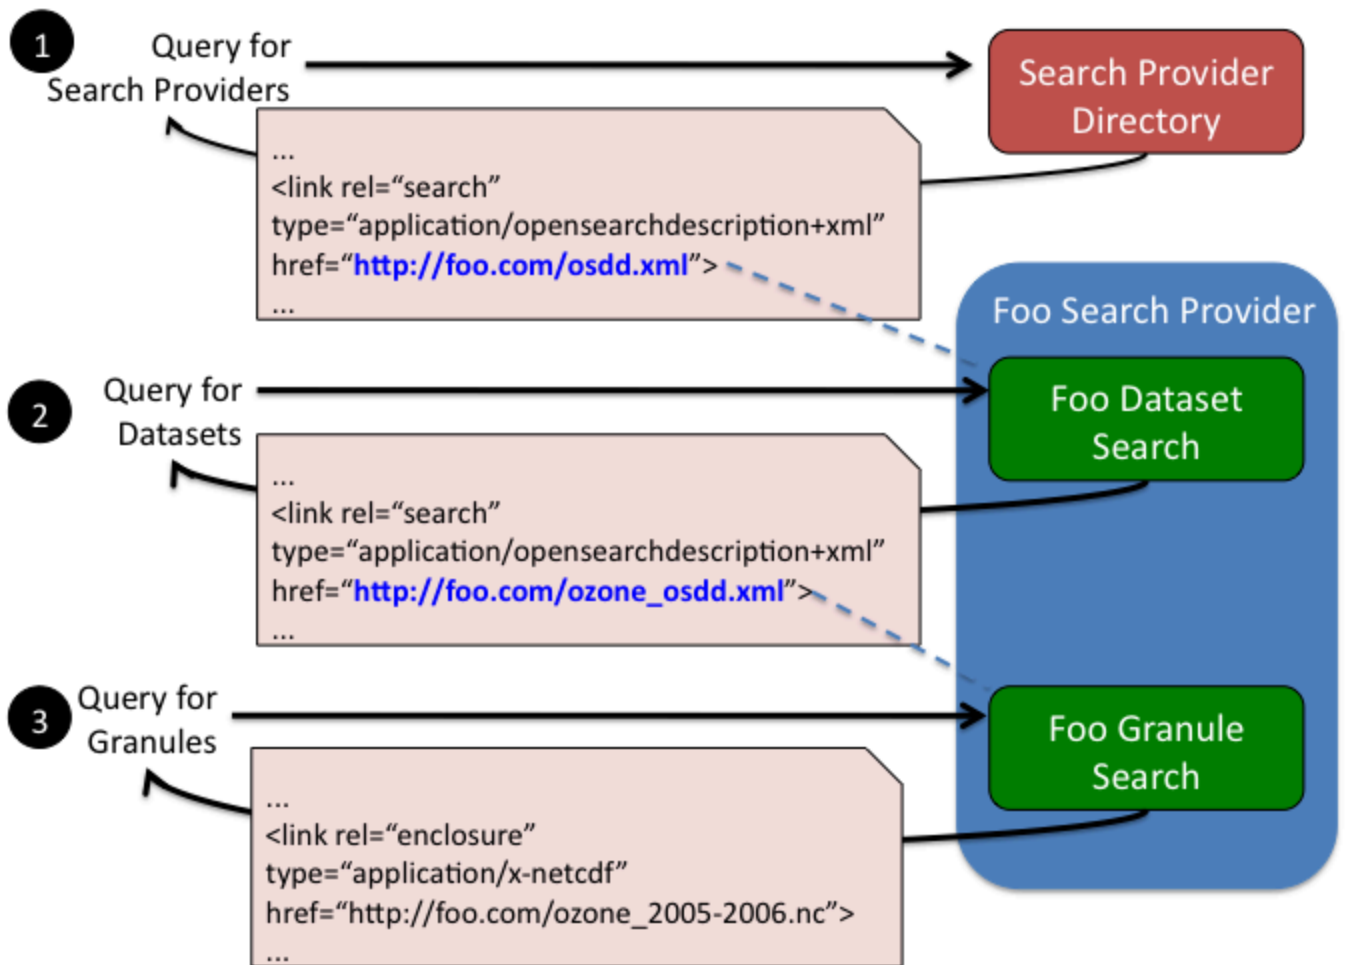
1 Query for Search Providers

Search Provider Directory

...
<link rel="search"
type="application/opensearchdescription+xml"
href="http://foo.com/osdd.xml">
...

Foo Search Provider

2 Query for Datasets

Foo Dataset Search

...
<link rel="search"
type="application/opensearchdescription+xml"
href="http://foo.com/ozone_osdd.xml">
...

3 Query for Granules

Foo Granule Search

...
<link rel="enclosure"
type="application/x-netcdf"
href="http://foo.com/ozone_2005-2006.nc">
...